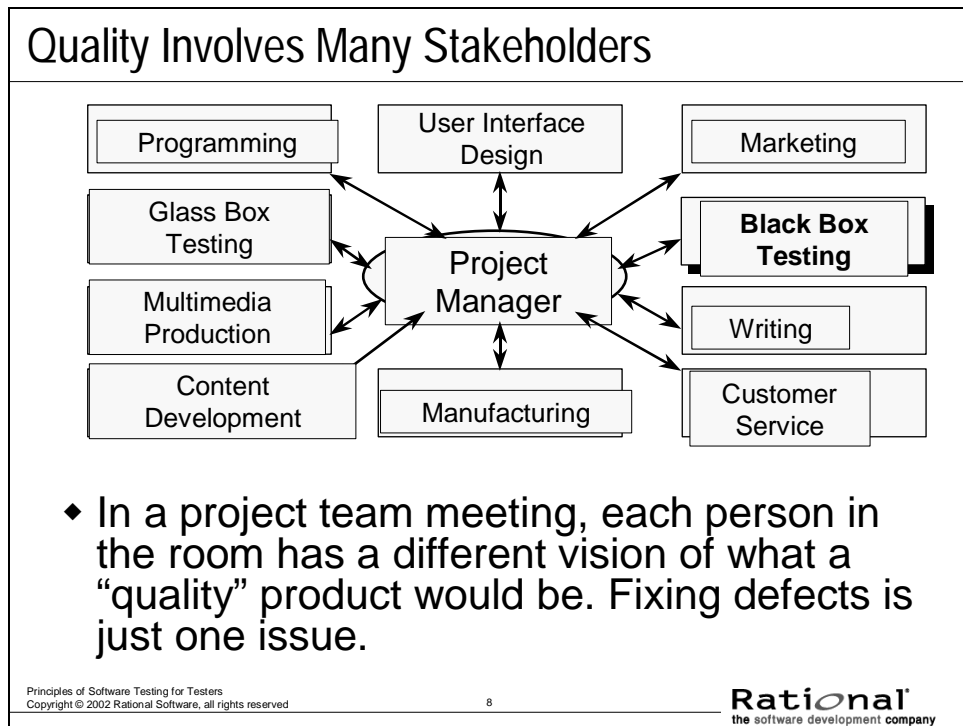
Quality Involves Many Stakeholders

Programming

User Interface Design

Marketing

Glass Box Testing

Project Manager

Black Box Testing

Multimedia Production

Writing

Content Development

Manufacturing

Customer Service

◆ In a project team meeting, each person in the room has a different vision of what a "quality" product would be. Fixing defects is just one issue.

Principles of Software Testing for Testers
Copyright © 2002 Rational Software, all rights reserved

8

Rational
the software development company